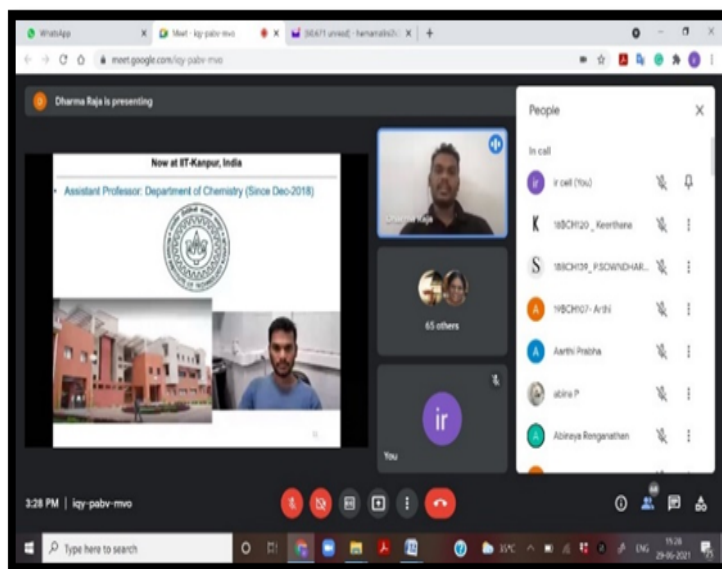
WhatsApp
Meet - iqy-pabv-mvo
(50,471 unread) - hemamalini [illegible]
meet.google.com/iqy-pabv-mvo

Dharma Raja is presenting

Now at IIT-Kanpur, India

• Assistant Professor: Department of Chemistry (Since Dec-2018)

Dharma Raja

65 others

ir

You

People

In call

ir cell (You)

18BCH120_Keerthana

18BCH139_P.SOWNDHAR...

19BCH107- Arthi

Aarthi Prabha

abina P

Abinaya Renganathen

3:28 PM | iqy-pabv-mvo

Type here to search

33°C ENG 15:28 29-06-2021